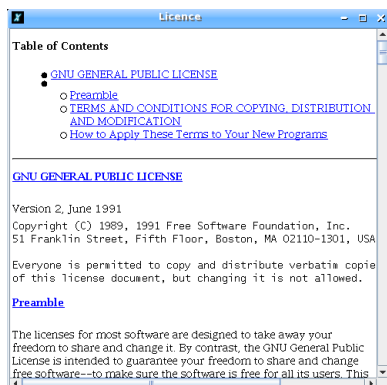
Licence

Table of Contents

GNU GENERAL PUBLIC LICENSE

Preamble

TERMS AND CONDITIONS FOR COPYING, DISTRIBUTION AND MODIFICATION

How to Apply These Terms to Your New Programs

GNU GENERAL PUBLIC LICENSE

Version 2, June 1991

Copyright (C) 1989, 1991 Free Software Foundation, Inc.
51 Franklin Street, Fifth Floor, Boston, MA 02110-1301, USA

Everyone is permitted to copy and distribute verbatim copie of this license document, but changing it is not allowed.

Preamble

The licenses for most software are designed to take away your freedom to share and change it. By contrast, the GNU General Public License is intended to guarantee your freedom to share and change free software--to make sure the software is free for all its users. This